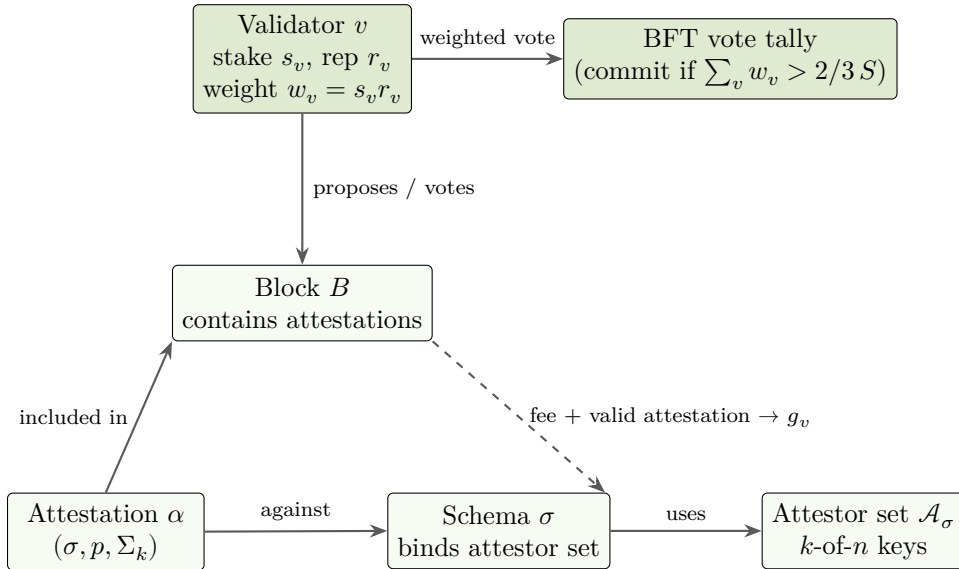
Validator $v$
stake $s_v$, rep $r_v$
weight $w_v = s_v r_v$

weighted vote

BFT vote tally
(commit if $\sum_v w_v > 2/3\, S$)

proposes / votes

Block $B$
contains attestations

included in

fee + valid attestation $\rightarrow g_v$

Attestation $\alpha$
$(\sigma, p, \Sigma_k)$

against

Schema $\sigma$
binds attestor set

uses

Attestor set $\mathcal{A}_\sigma$
$k$-of-$n$ keys